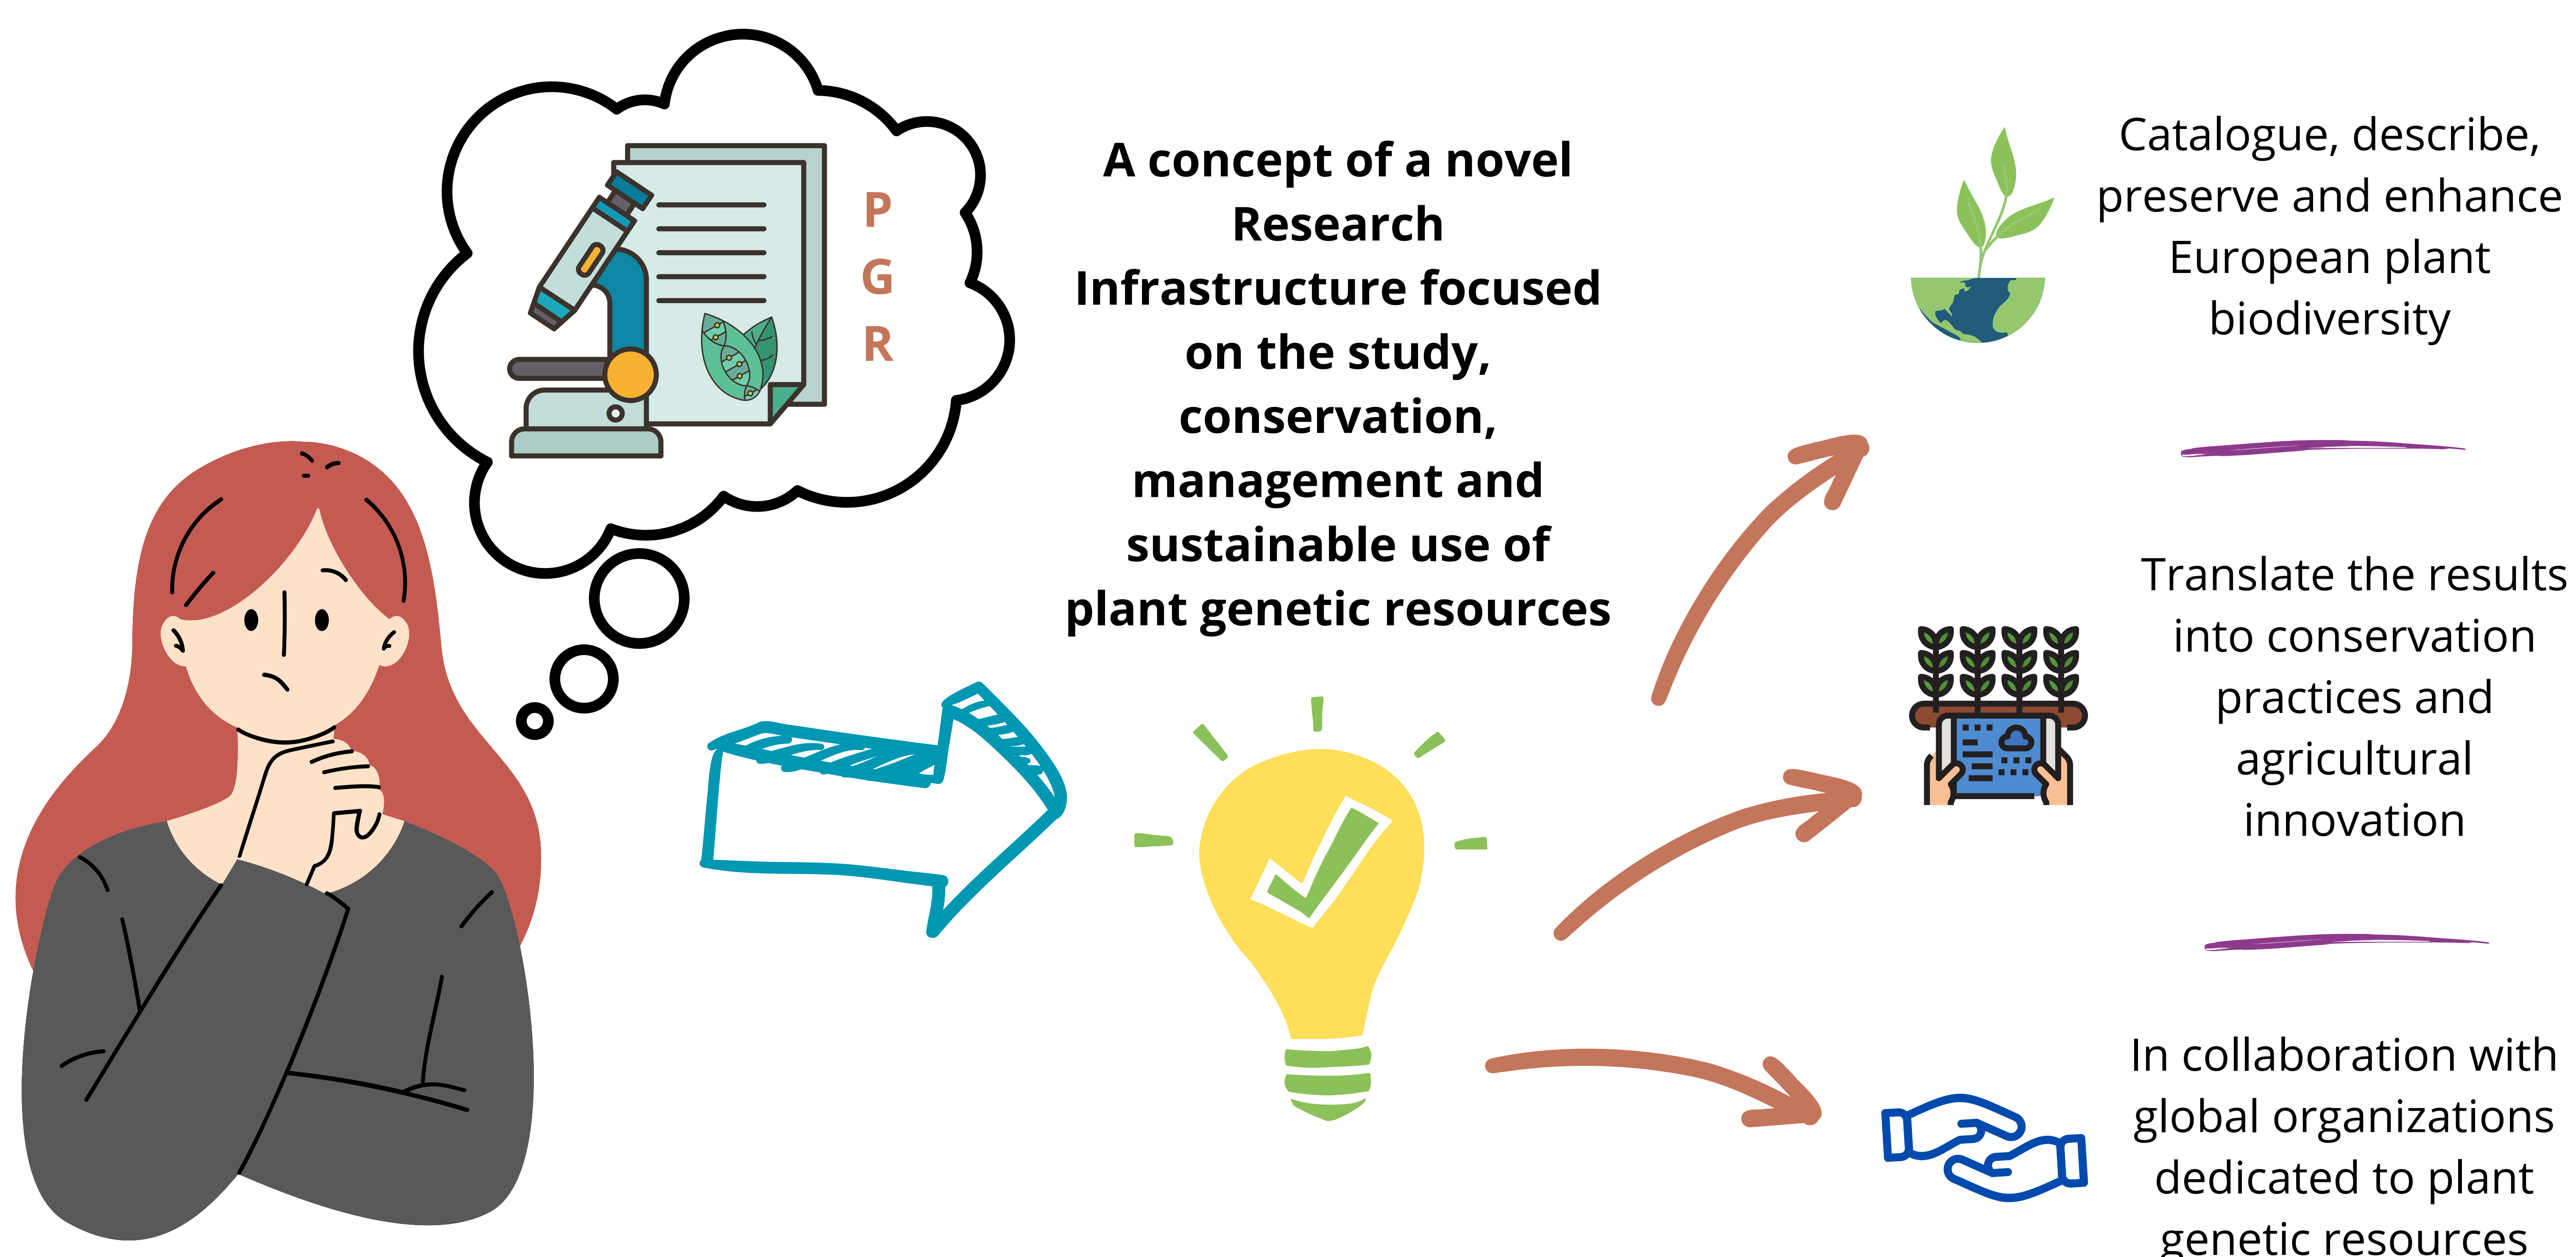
P
G
R

A concept of a novel Research Infrastructure focused on the study, conservation, management and sustainable use of plant genetic resources

Catalogue, describe, preserve and enhance European plant biodiversity

Translate the results into conservation practices and agricultural innovation

In collaboration with global organizations dedicated to plant genetic resources